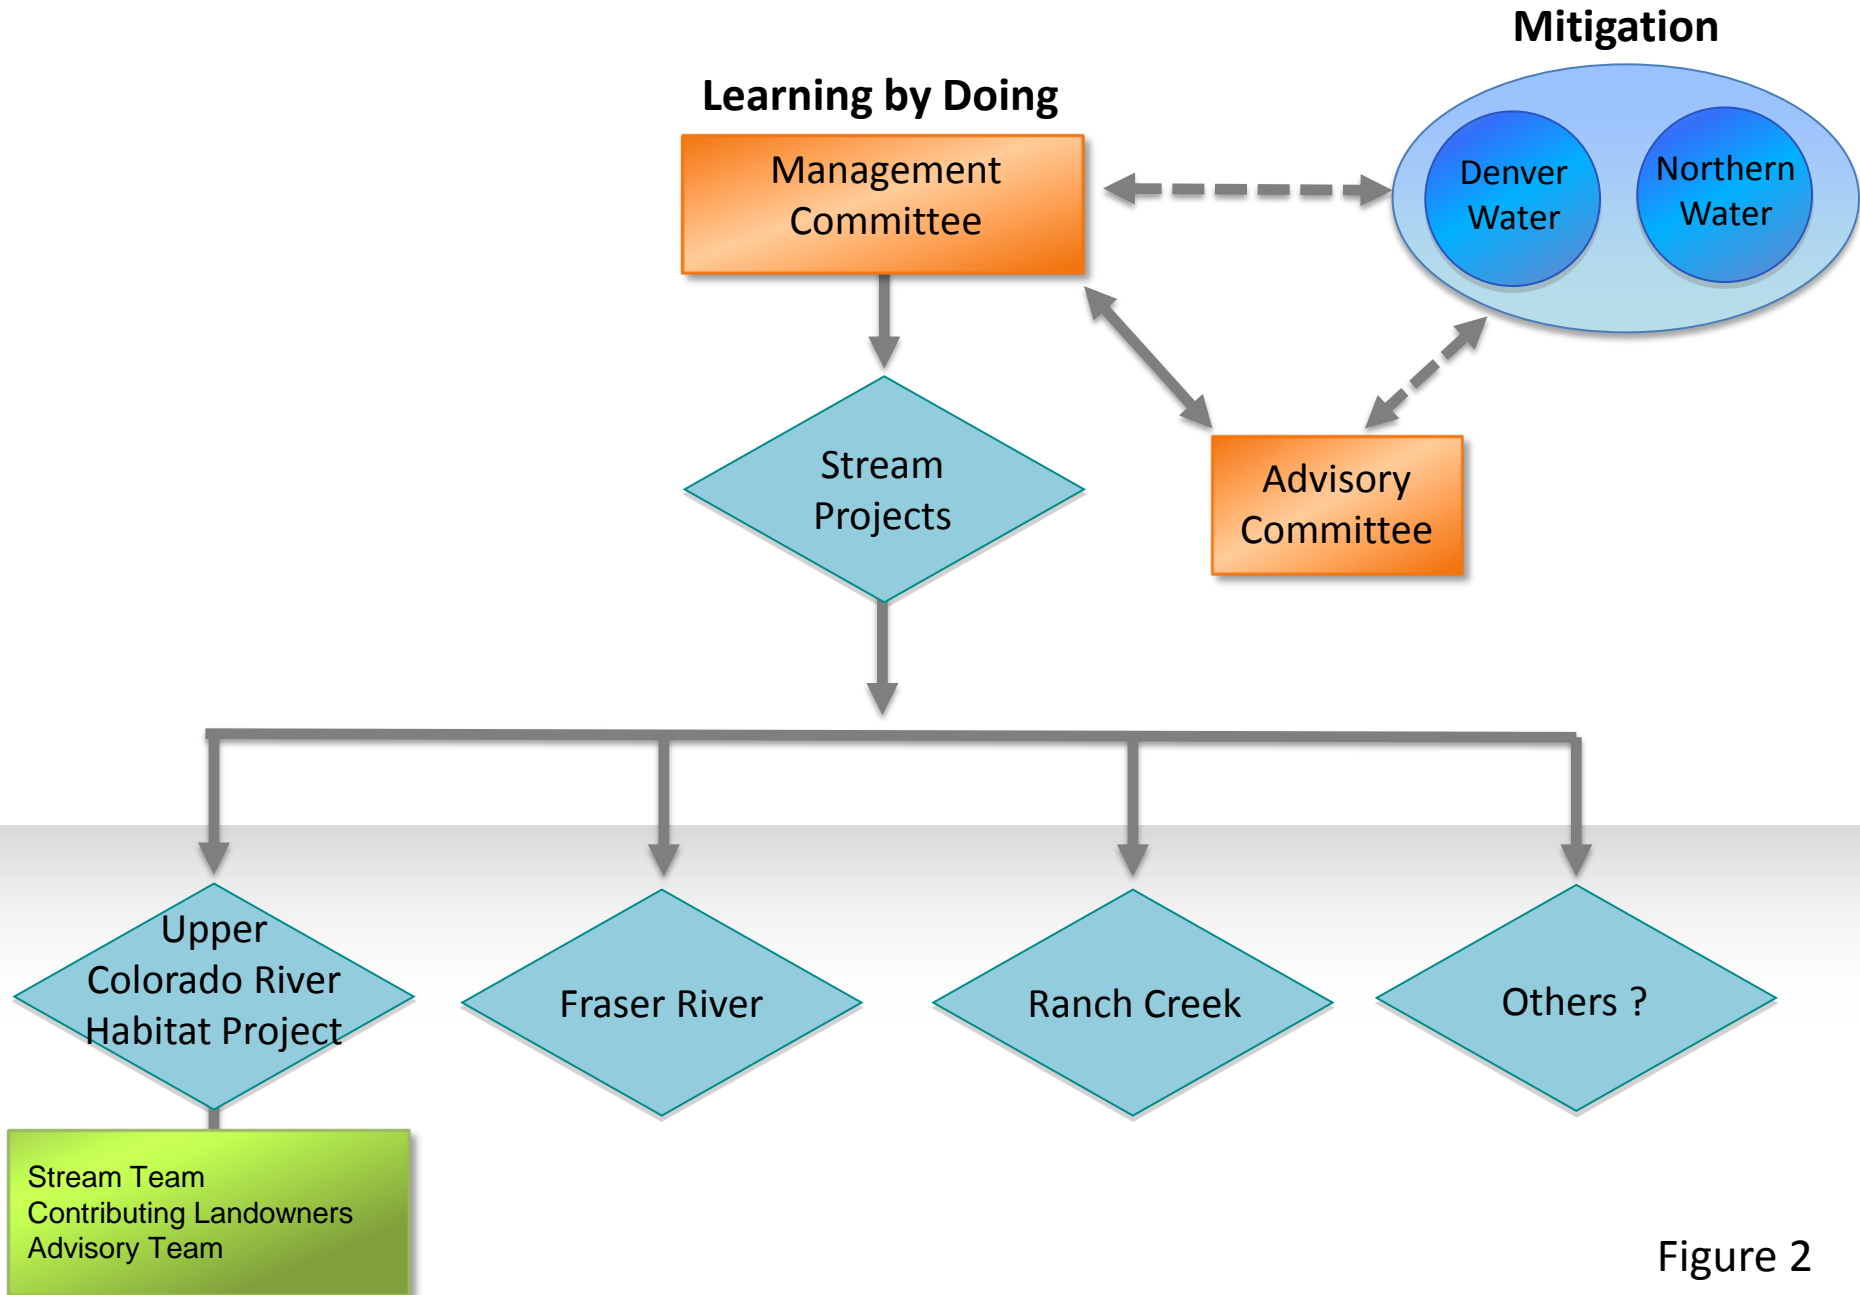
Mitigation

Learning by Doing

Management Committee

Denver Water

Northern Water

Stream Projects

Advisory Committee

Upper Colorado River Habitat Project

Fraser River

Ranch Creek

Others ?

Stream Team
Contributing Landowners
Advisory Team

Figure 2